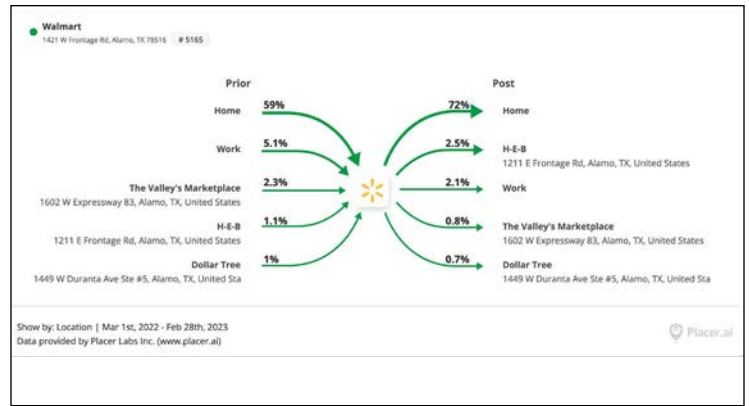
Walmart
1421 W Frontage Rd, Alamo, TX 78516 # 5165

Prior

Home 59%

Work 5.1%

The Valley's Marketplace
1602 W Expressway 83, Alamo, TX, United States 2.3%

H-E-B
1211 E Frontage Rd, Alamo, TX, United States 1.1%

Dollar Tree
1449 W Duranta Ave Ste #5, Alamo, TX, United Sta 1%

Post

72% Home

2.5% H-E-B
1211 E Frontage Rd, Alamo, TX, United States

2.1% Work

0.8% The Valley's Marketplace
1602 W Expressway 83, Alamo, TX, United States

0.7% Dollar Tree
1449 W Duranta Ave Ste #5, Alamo, TX, United Sta

Show by: Location | Mar 1st, 2022 - Feb 28th, 2023
Data provided by Placer Labs Inc. (www.placer.ai)

Placer.ai